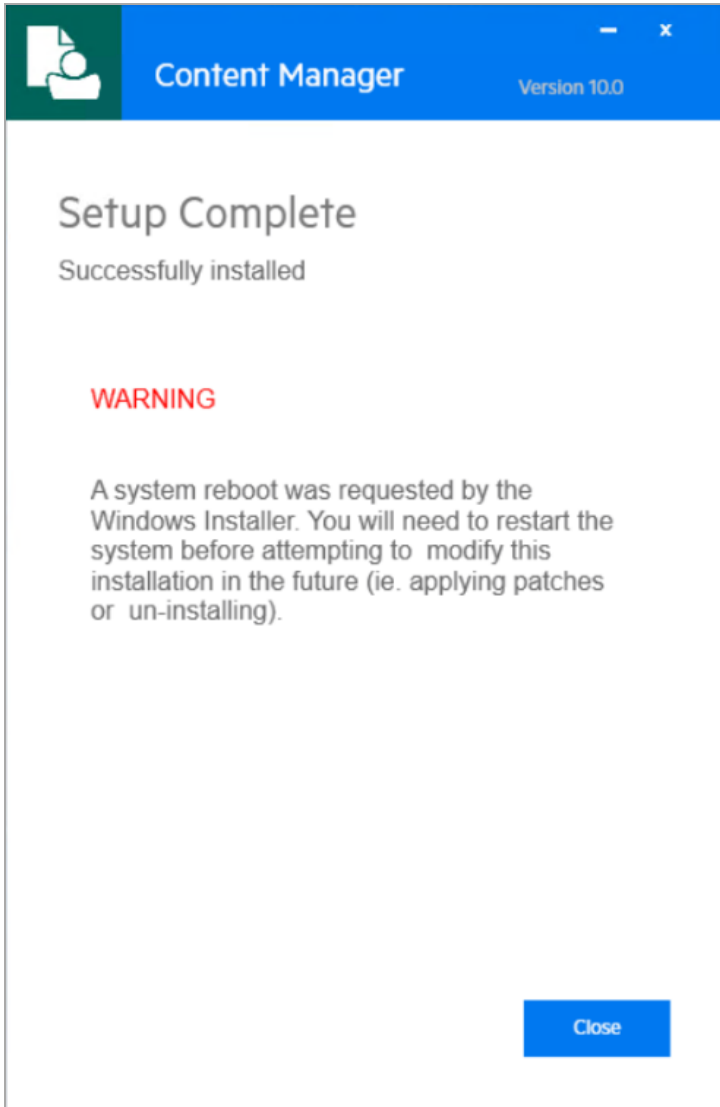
Content Manager

Version 10.0

Setup Complete

Successfully installed

WARNING

A system reboot was requested by the Windows Installer. You will need to restart the system before attempting to modify this installation in the future (ie. applying patches or un-installing).

Close